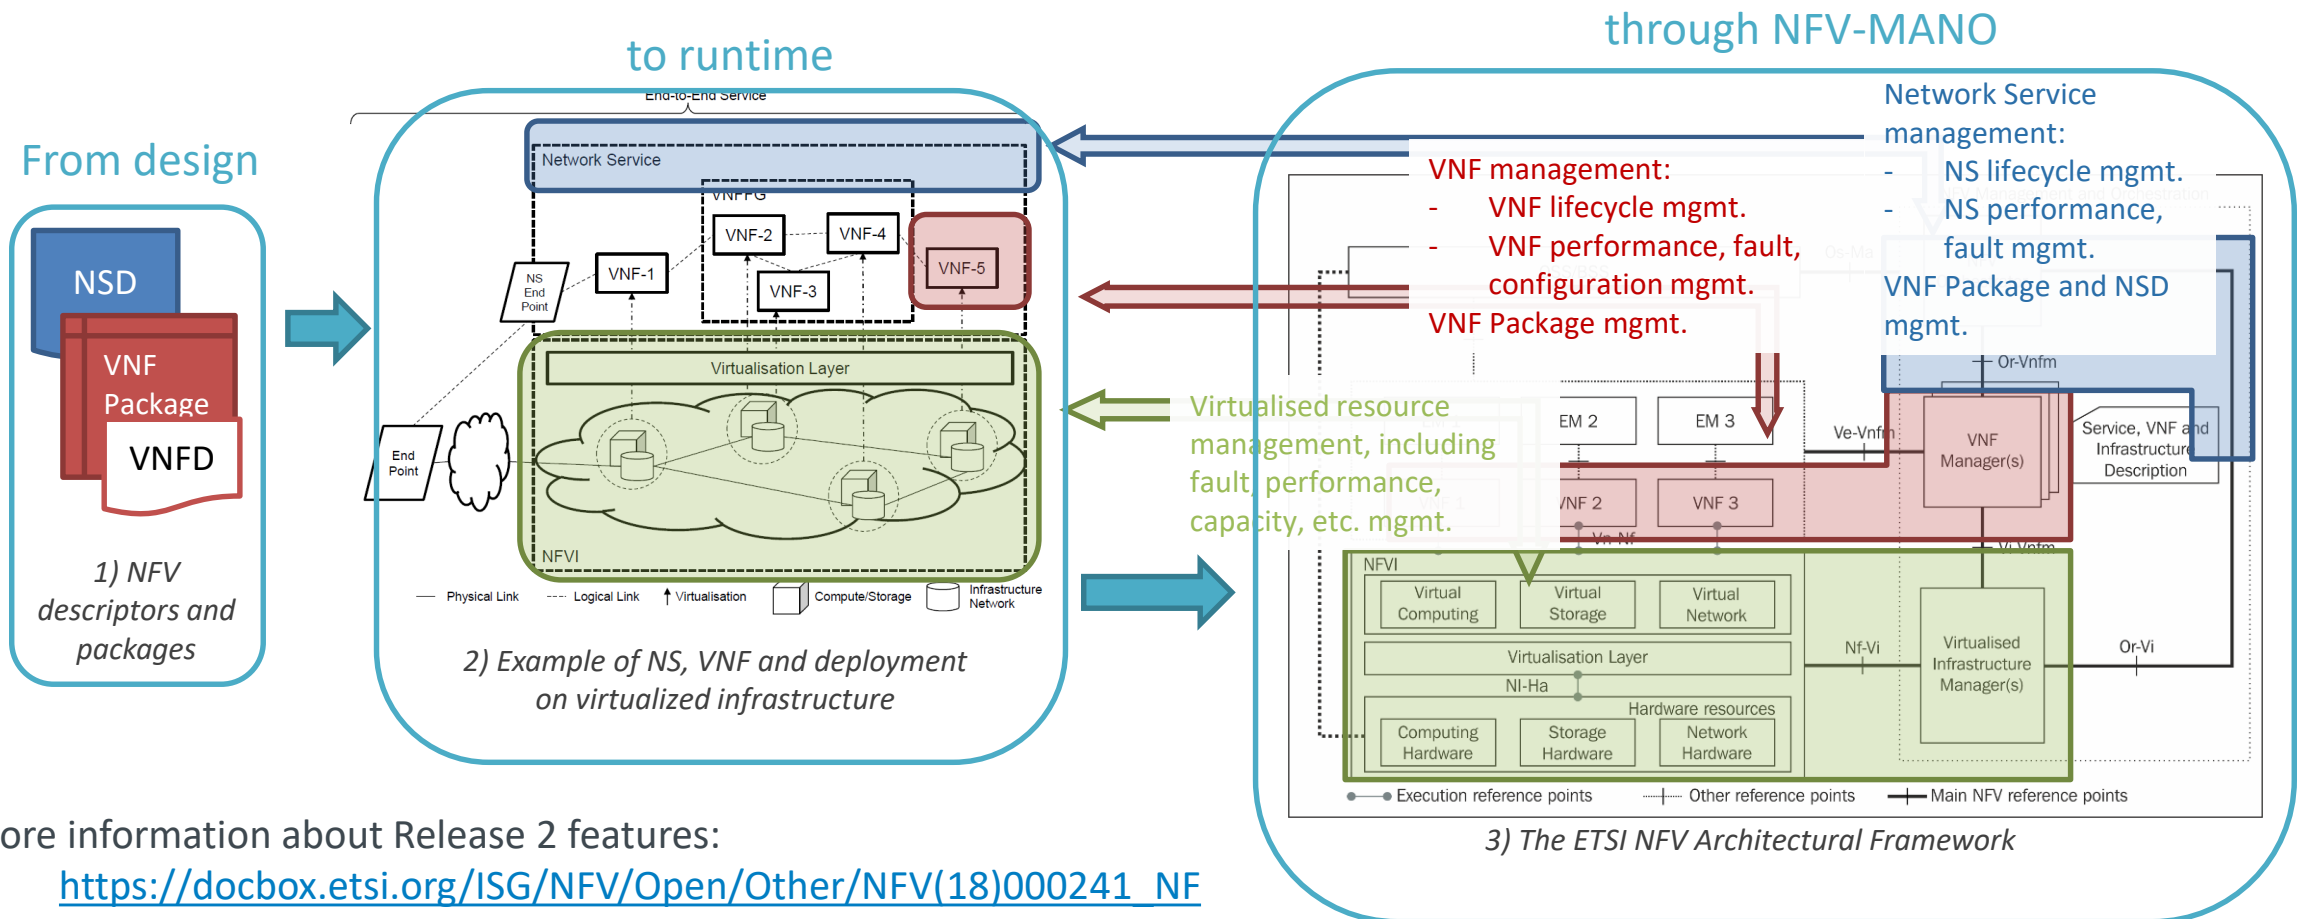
From design

to runtime

through NFV-MANO

NSD

VNF Package

VNFD

1) NFV descriptors and packages

End-to-End Service

Network Service

VNFFG

NS End Point

VNF-1

VNF-2

VNF-4

VNF-3

VNF-5

Virtualisation Layer

End Point

NFVI

Physical Link

Logical Link

Virtualisation

Compute/Storage

Infrastructure Network

2) Example of NS, VNF and deployment on virtualized infrastructure

Network Service management:
- NS lifecycle mgmt.
- NS performance, fault mgmt.
VNF Package and NSD mgmt.

VNF management:
- VNF lifecycle mgmt.
- VNF performance, fault, configuration mgmt.
VNF Package mgmt.

Virtualised resource management, including fault, performance, capacity, etc. mgmt.

EM 2

EM 3

VNF 2

VNF 3

Ve-Vnfm

VNF Manager(s)

Or-Vnfm

Service, VNF and Infrastructure Description

Vn-Nf

Vi-Vnfm

NFVI

Virtual Computing

Virtual Storage

Virtual Network

Virtualisation Layer

Nl-Ha

Hardware resources

Computing Hardware

Storage Hardware

Network Hardware

Nf-Vi

Virtualised Infrastructure Manager(s)

Or-Vi

Execution reference points

Other reference points

Main NFV reference points

3) The ETSI NFV Architectural Framework

ore information about Release 2 features:

https://docbox.etsi.org/ISG/NFV/Open/Other/NFV(18)000241_NF